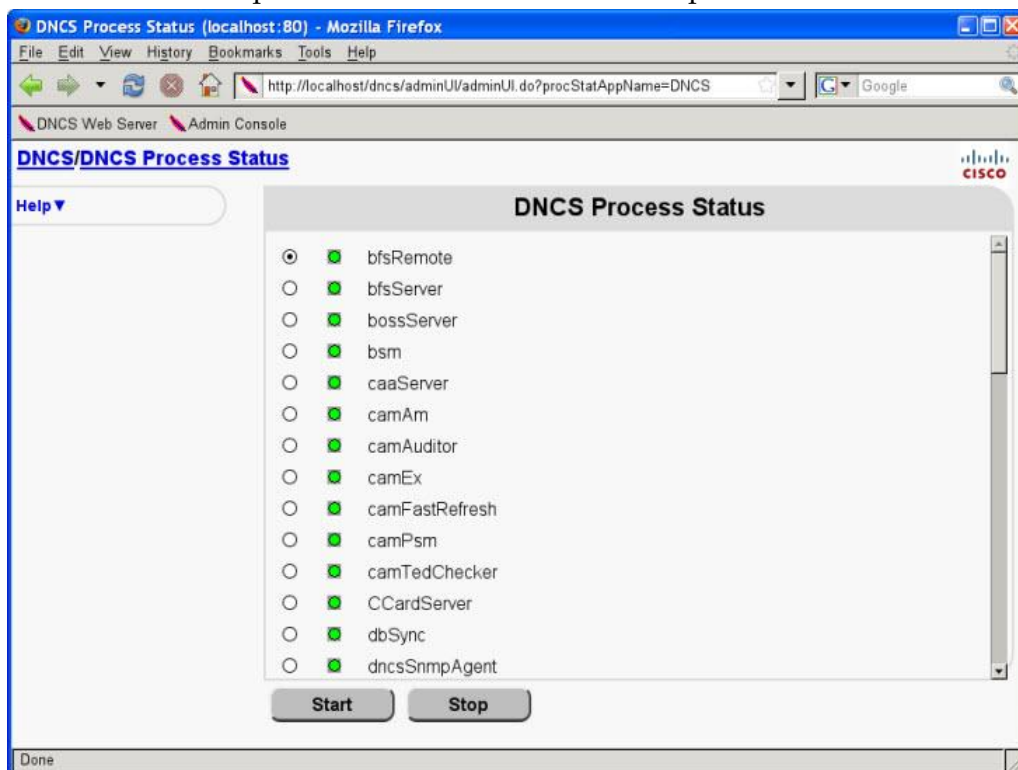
DNCS Process Status (localhost:80) - Mozilla Firefox

File Edit View History Bookmarks Tools Help

http://localhost/dncs/adminUI/adminUI.do?procStatAppName=DNCS

Google

DNCS Web Server Admin Console

DNCS/DNCS Process Status

cisco

Help ▼

DNCS Process Status

bfsRemote
bfsServer
bossServer
bsm
caaServer
camAm
camAuditor
camEx
camFastRefresh
camPsm
camTedChecker
CCardServer
dbSync
dncsSnmpAgent

Start Stop

Done